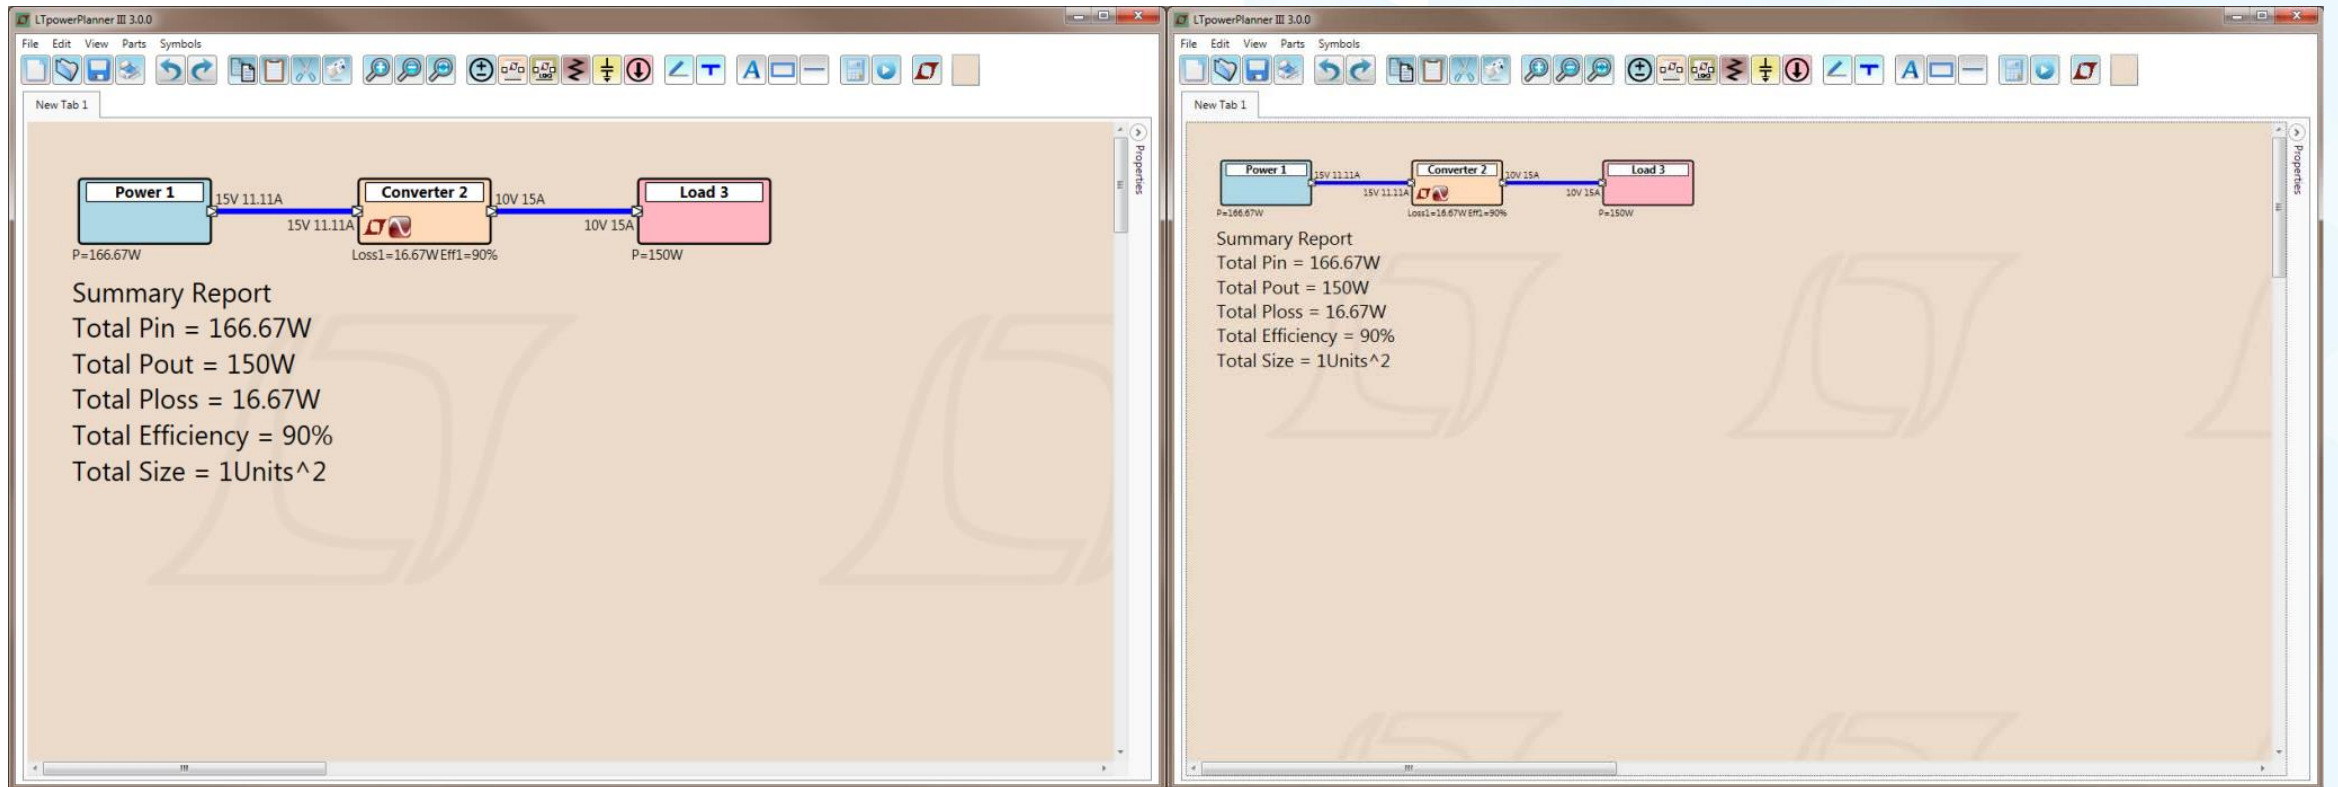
LTpowerPlanner III 3.0.0

File Edit View Parts Symbols

New Tab 1

Properties

Power 1
15V 11.11A
15V 11.11A
Converter 2
10V 15A
10V 15A
Load 3
P=166.67W
Loss1=16.67W Eff1=90%
P=150W

Summary Report
Total Pin = 166.67W
Total Pout = 150W
Total Ploss = 16.67W
Total Efficiency = 90%
Total Size = 1Units^2

LTpowerPlanner III 3.0.0

File Edit View Parts Symbols

New Tab 1

Properties

Power 1
15V 11.11A
15V 11.11A
Converter 2
10V 15A
10V 15A
Load 3
P=166.67W
Loss1=16.67W Eff1=90%
P=150W

Summary Report
Total Pin = 166.67W
Total Pout = 150W
Total Ploss = 16.67W
Total Efficiency = 90%
Total Size = 1Units^2